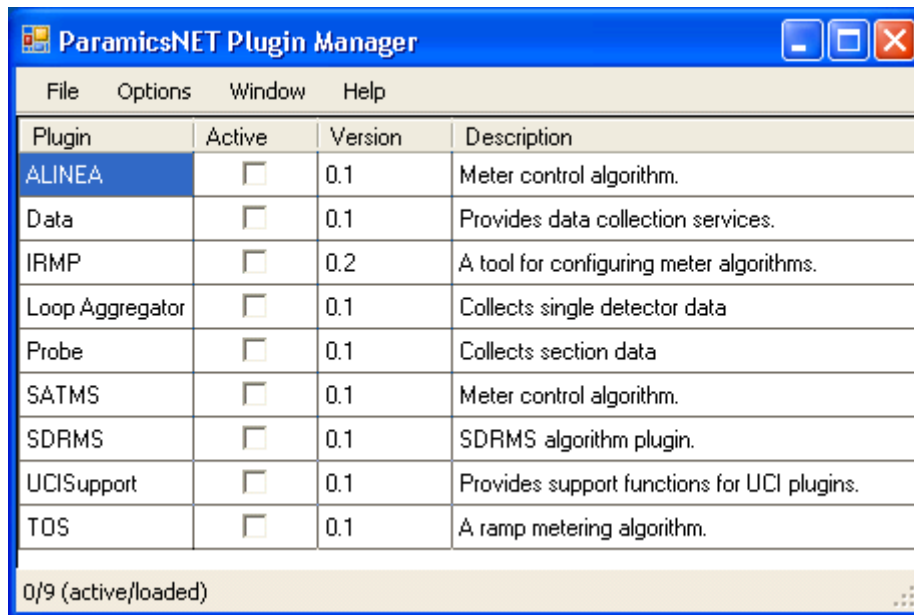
ParamicsNET Plugin Manager

File Options Window Help

| Plugin | Active | Version | Description |
|---|---|---|---|
| ALINEA | | 0.1 | Meter control algorithm. |
| Data | | 0.1 | Provides data collection services. |
| IRMP | | 0.2 | A tool for configuring meter algorithms. |
| Loop Aggregator | | 0.1 | Collects single detector data |
| Probe | | 0.1 | Collects section data |
| SATMS | | 0.1 | Meter control algorithm. |
| SDRMS | | 0.1 | SDRMS algorithm plugin. |
| UCISupport | | 0.1 | Provides support functions for UCI plugins. |
| TOS | | 0.1 | A ramp metering algorithm. |

0/9 (active/loaded)